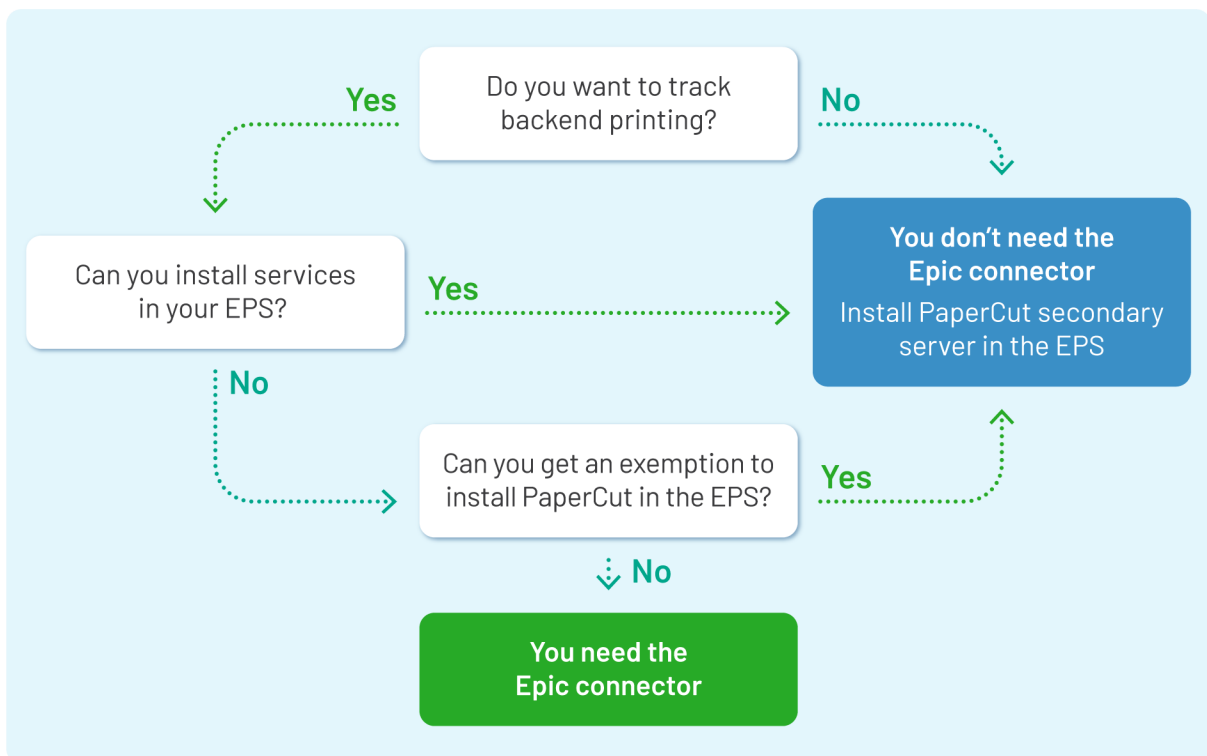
Do you want to track backend printing?

Yes

No

Can you install services in your EPS?

Yes

You don’t need the Epic connector

Install PaperCut secondary server in the EPS

No

Can you get an exemption to install PaperCut in the EPS?

Yes

No

You need the Epic connector